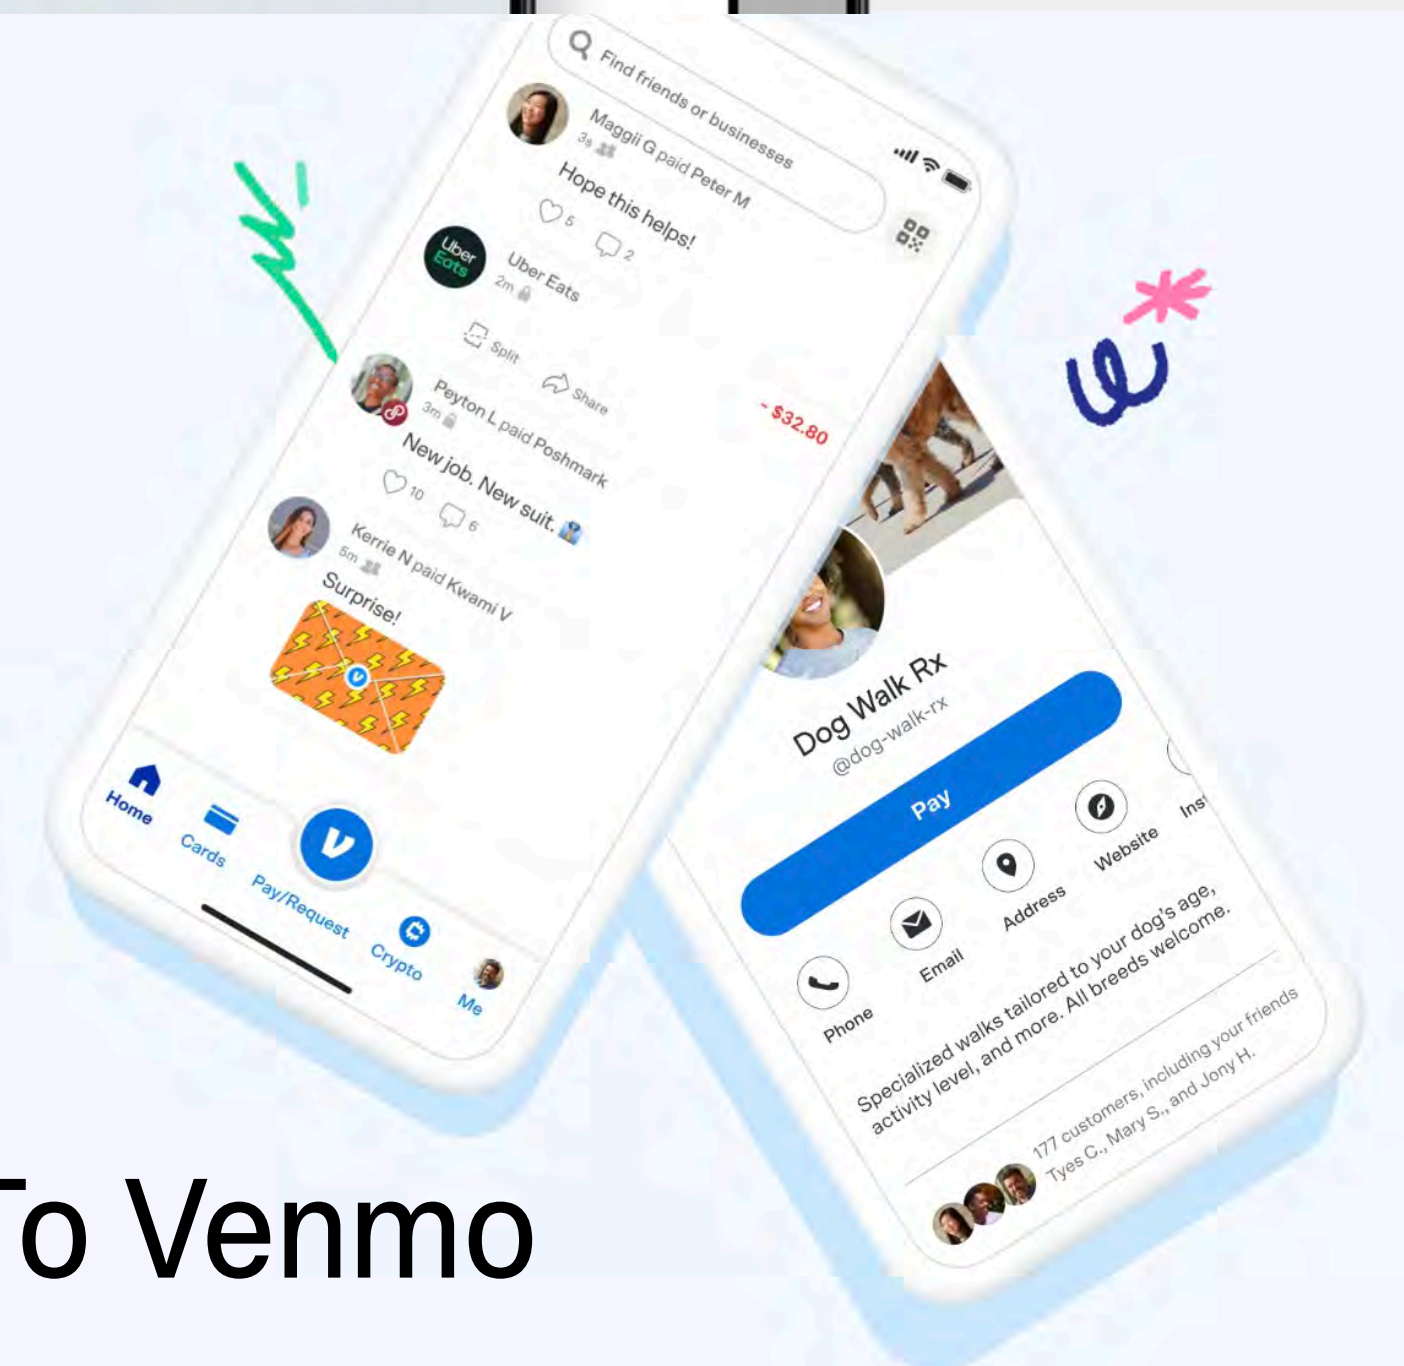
Find friends or businesses

Maggii G paid Peter M
3s
Hope this helps!
5 2

Uber Eats
Uber Eats
2m
Split Share
- $32.80

Peyton L paid Poshmark
3m
New job. New suit.
10 6

Kerrie N paid Kwami V
5m
Surprise!

Home Cards Pay/Request Crypto Me

Dog Walk Rx
@dog-walk-rx
Pay
Phone Email Address Website Ins
Specialized walks tailored to your dog's age, activity level, and more. All breeds welcome.
177 customers, including your friends Tyes C., Mary S., and Jony H.

To Venmo